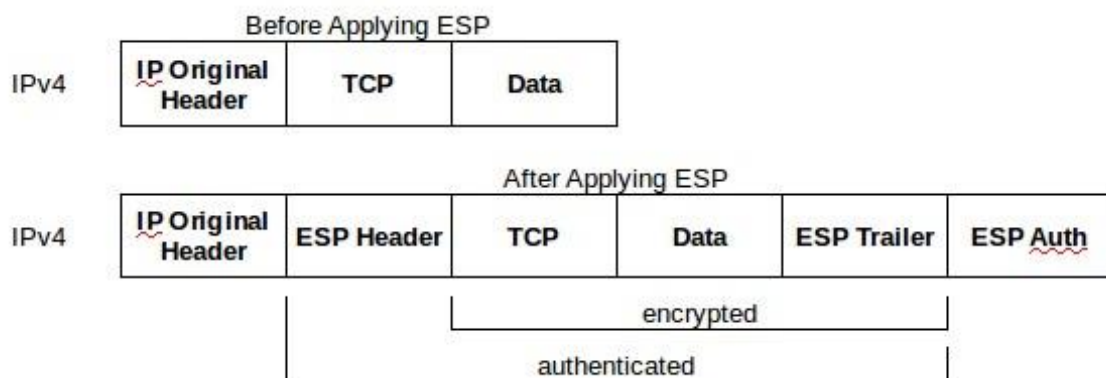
Before Applying ESP

IPv4

| IP Original Header | TCP | Data |
|---|---|---|

After Applying ESP

IPv4

| IP Original Header | ESP Header | TCP | Data | ESP Trailer | ESP Auth |
|---|---|---|---|---|---|

encrypted

authenticated